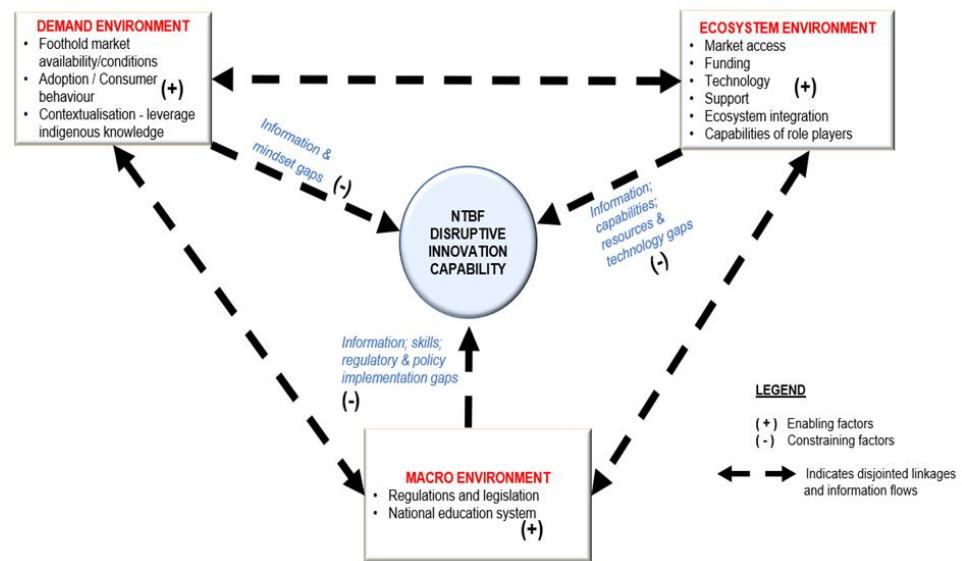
DEMAND ENVIRONMENT
• Foothold market availability/conditions
• Adoption / Consumer behaviour
• Contextualisation - leverage indigenous knowledge
(+)

ECOSYSTEM ENVIRONMENT
• Market access
• Funding
• Technology
• Support
• Ecosystem integration
• Capabilities of role players
(+)

Information & mindset gaps
(-)

NTBF DISRUPTIVE INNOVATION CAPABILITY

Information; capabilities; resources & technology gaps
(-)

Information; skills; regulatory & policy implementation gaps
(-)

LEGEND
(+) Enabling factors
(-) Constraining factors
Indicates disjointed linkages and information flows

MACRO ENVIRONMENT
• Regulations and legislation
• National education system
(+)